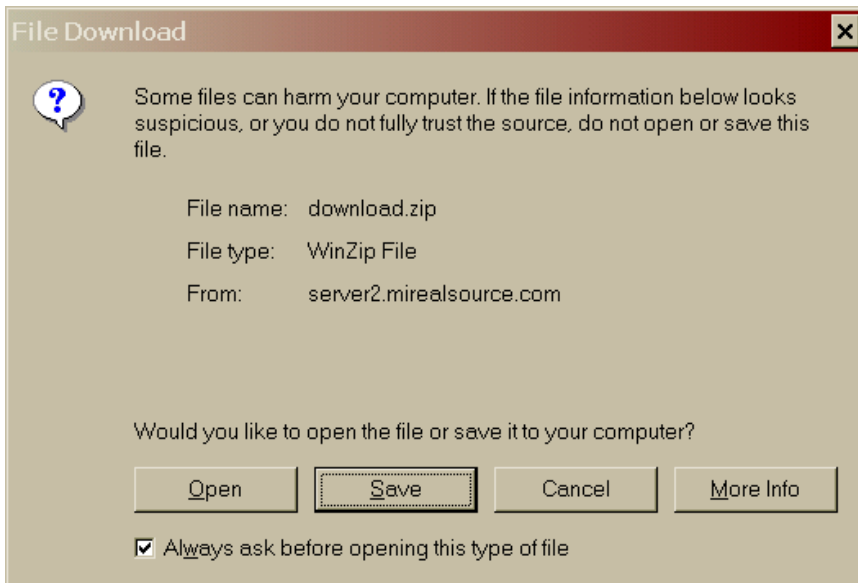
File Download

Some files can harm your computer. If the file information below looks suspicious, or you do not fully trust the source, do not open or save this file.

File name: download.zip

File type: WinZip File

From: server2.mirealsource.com

Would you like to open the file or save it to your computer?

Open

Save

Cancel

More Info

Always ask before opening this type of file